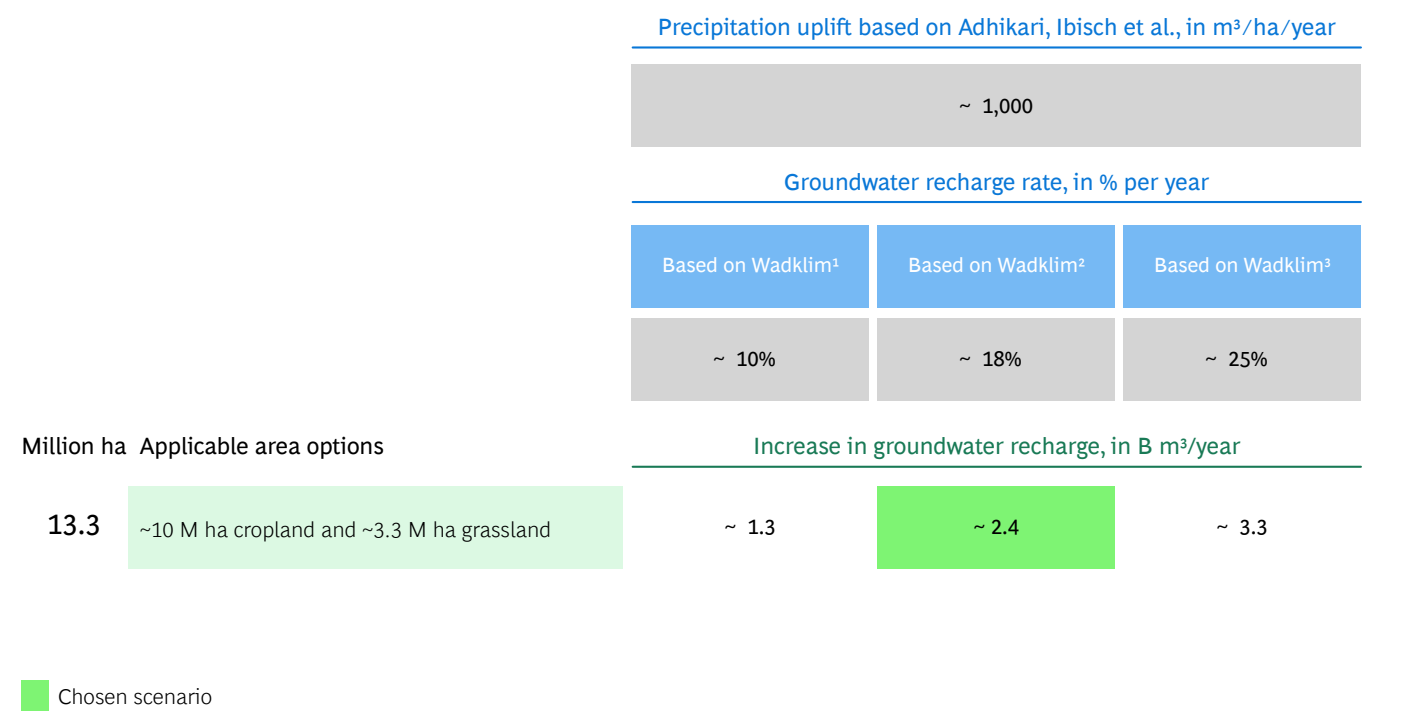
Precipitation uplift based on Adhikari, Ibisch et al., in m³/ha/year

~ 1,000

Groundwater recharge rate, in % per year

| Based on Wadklim¹ | Based on Wadklim² | Based on Wadklim³ |
|---|---|---|
| ~ 10% | ~ 18% | ~ 25% |

Million ha Applicable area options

Increase in groundwater recharge, in B m³/year

| Million ha | Applicable area options | | | |
|---|---|---|---|---|
| 13.3 | ~10 M ha cropland and ~3.3 M ha grassland | ~ 1.3 | ~ 2.4 | ~ 3.3 |

Chosen scenario